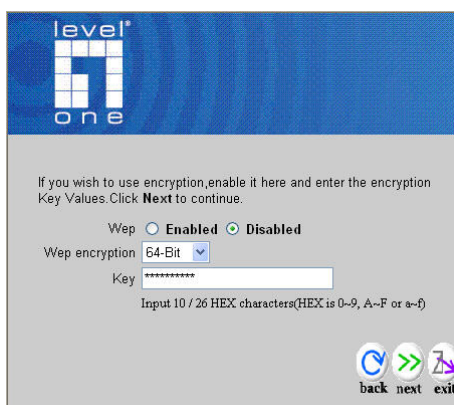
level one

If you wish to use encryption,enable it here and enter the encryption Key Values.Click **Next** to continue.

Wep ○ Enabled ⊙ Disabled

Wep encryption 64-Bit

Key **********

Input 10 / 26 HEX characters(HEX is 0~9, A~F or a~f)

back next exit